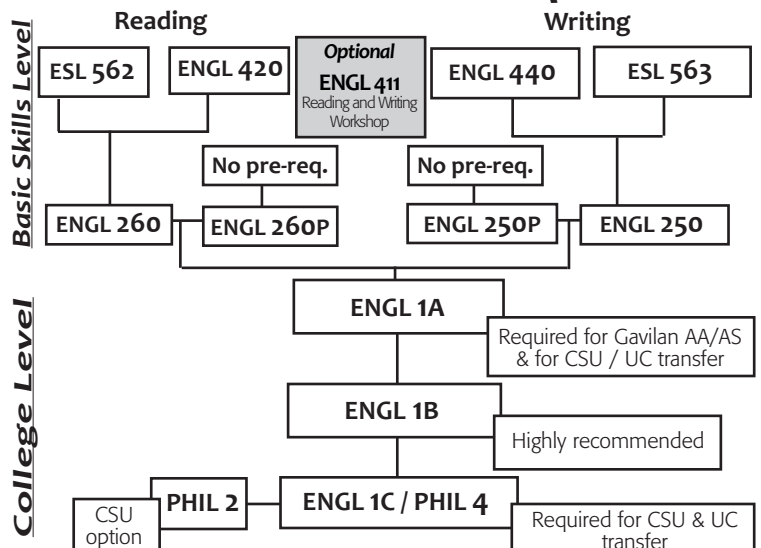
Basic Skills Level

Reading

Writing

ESL 562

ENGL 420

Optional
ENGL 411
Reading and Writing Workshop

ENGL 440

ESL 563

No pre-req.

No pre-req.

ENGL 260

ENGL 260P

ENGL 250P

ENGL 250

College Level

ENGL 1A

Required for Gavilan AA/AS & for CSU / UC transfer

ENGL 1B

Highly recommended

PHIL 2

ENGL 1C / PHIL 4

CSU option

Required for CSU & UC transfer